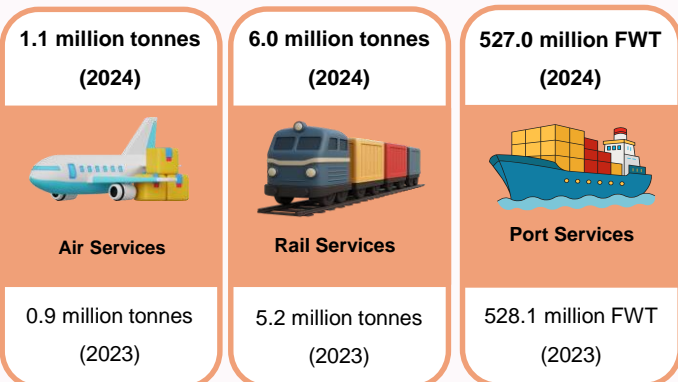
1.1 million tonnes
(2024)

Air Services

0.9 million tonnes
(2023)

6.0 million tonnes
(2024)

Rail Services

5.2 million tonnes
(2023)

527.0 million FWT
(2024)

Port Services

528.1 million FWT
(2023)